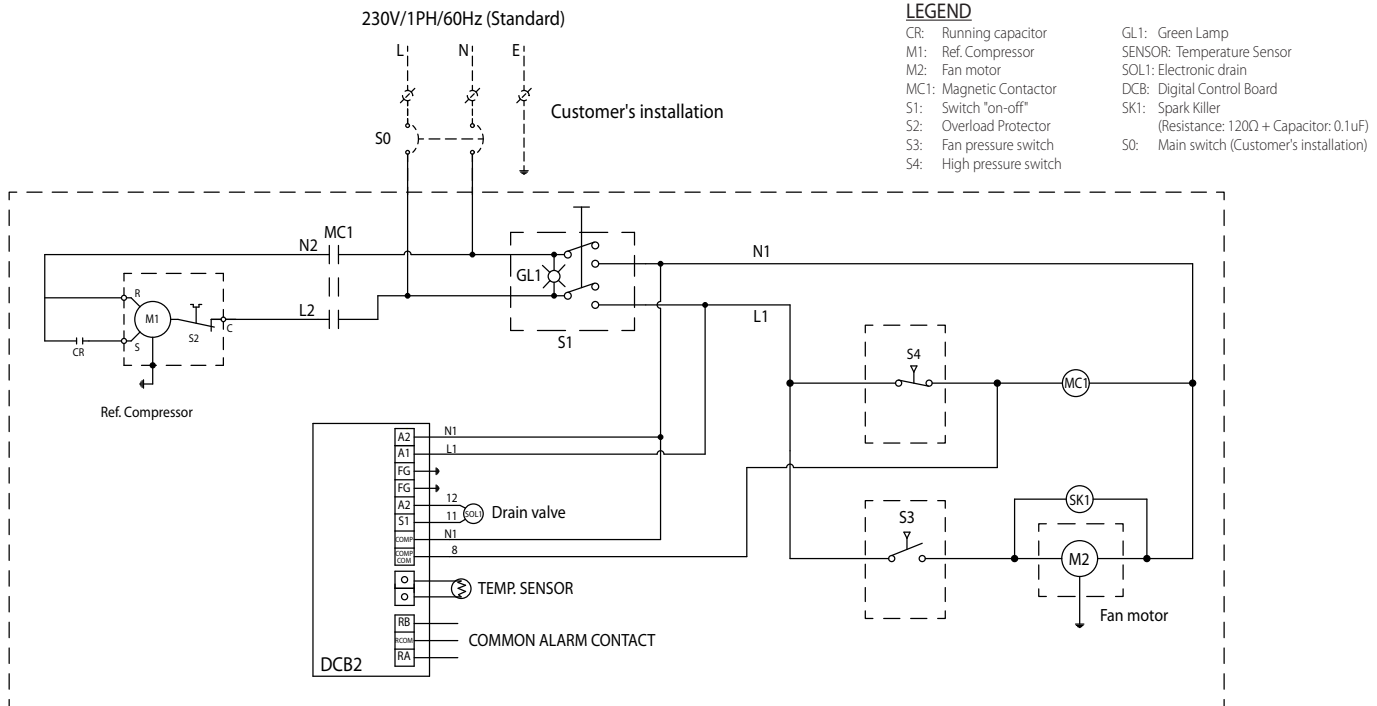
230V/1PH/60Hz (Standard)

L N E

Customer's installation

S0

LEGEND
CR: Running capacitor
M1: Ref. Compressor
M2: Fan motor
MC1: Magnetic Contactor
S1: Switch "on-off"
S2: Overload Protector
S3: Fan pressure switch
S4: High pressure switch

GL1: Green Lamp
SENSOR: Temperature Sensor
SOL1: Electronic drain
DCB: Digital Control Board
SK1: Spark Killer
(Resistance: 120Ω + Capacitor: 0.1uF)
S0: Main switch (Customer's installation)

N2 MC1
L2
GL1
S1
N1
L1
R
M1
S
C
S2
CR
Ref. Compressor

S4
MC1
S3
SK1
M2
Fan motor

A2
A1
FG
FG
A2
S1
COMP
COMP COM
N1
L1
12
11
SOL1
Drain valve
N1
8
TEMP. SENSOR
RB
RCOM
RA
COMMON ALARM CONTACT
DCB2